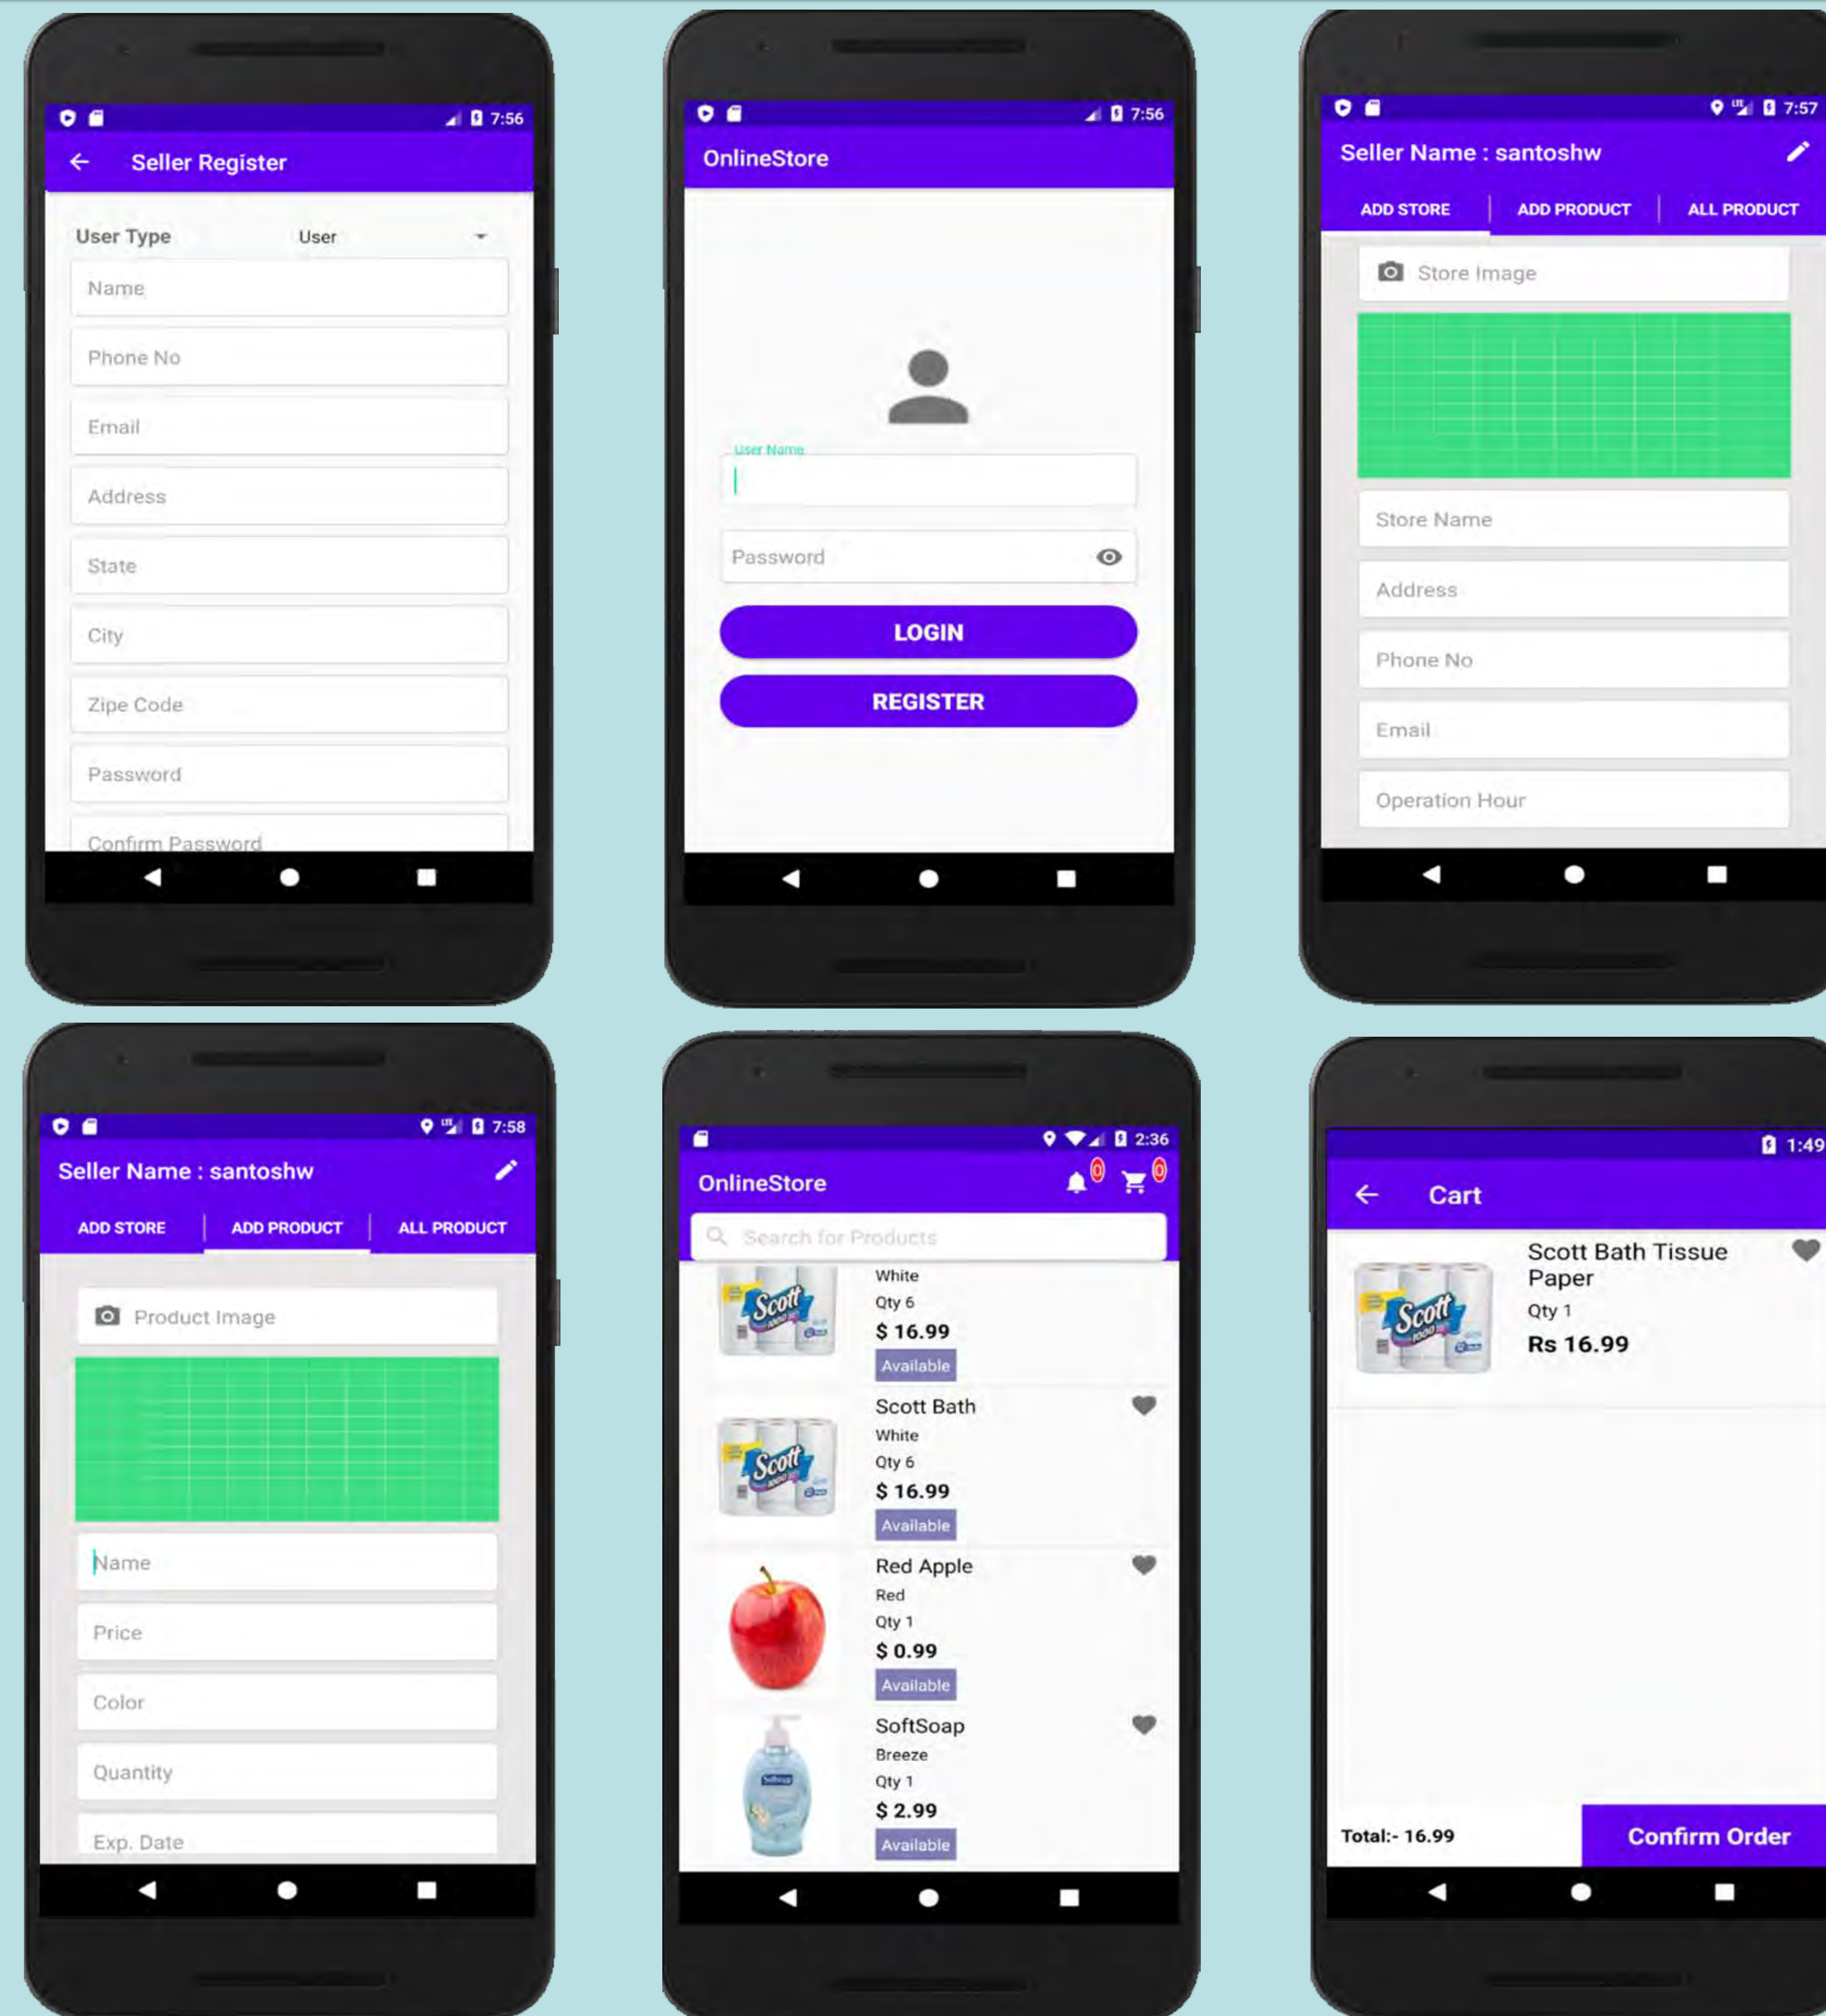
7:56

Seller Register

User Type User

Name

Phone No

Email

Address

State

City

Zipe Code

Password

Confirm Password

7:56

OnlineStore

User Name

Password

LOGIN

REGISTER

7:57

Seller Name : santoshw

ADD STORE | ADD PRODUCT | ALL PRODUCT

Store Image

Store Name

Address

Phone No

Email

Operation Hour

7:58

Seller Name : santoshw

ADD STORE | ADD PRODUCT | ALL PRODUCT

Product Image

Name

Price

Color

Quantity

Exp. Date

2:36

OnlineStore 0 0

Search for Products

White
Qty 6
$ 16.99
Available

Scott Bath
White
Qty 6
$ 16.99
Available

Red Apple
Red
Qty 1
$ 0.99
Available

SoftSoap
Breeze
Qty 1
$ 2.99
Available

1:49

Cart

Scott Bath Tissue Paper
Qty 1
Rs 16.99

Total:- 16.99

Confirm Order